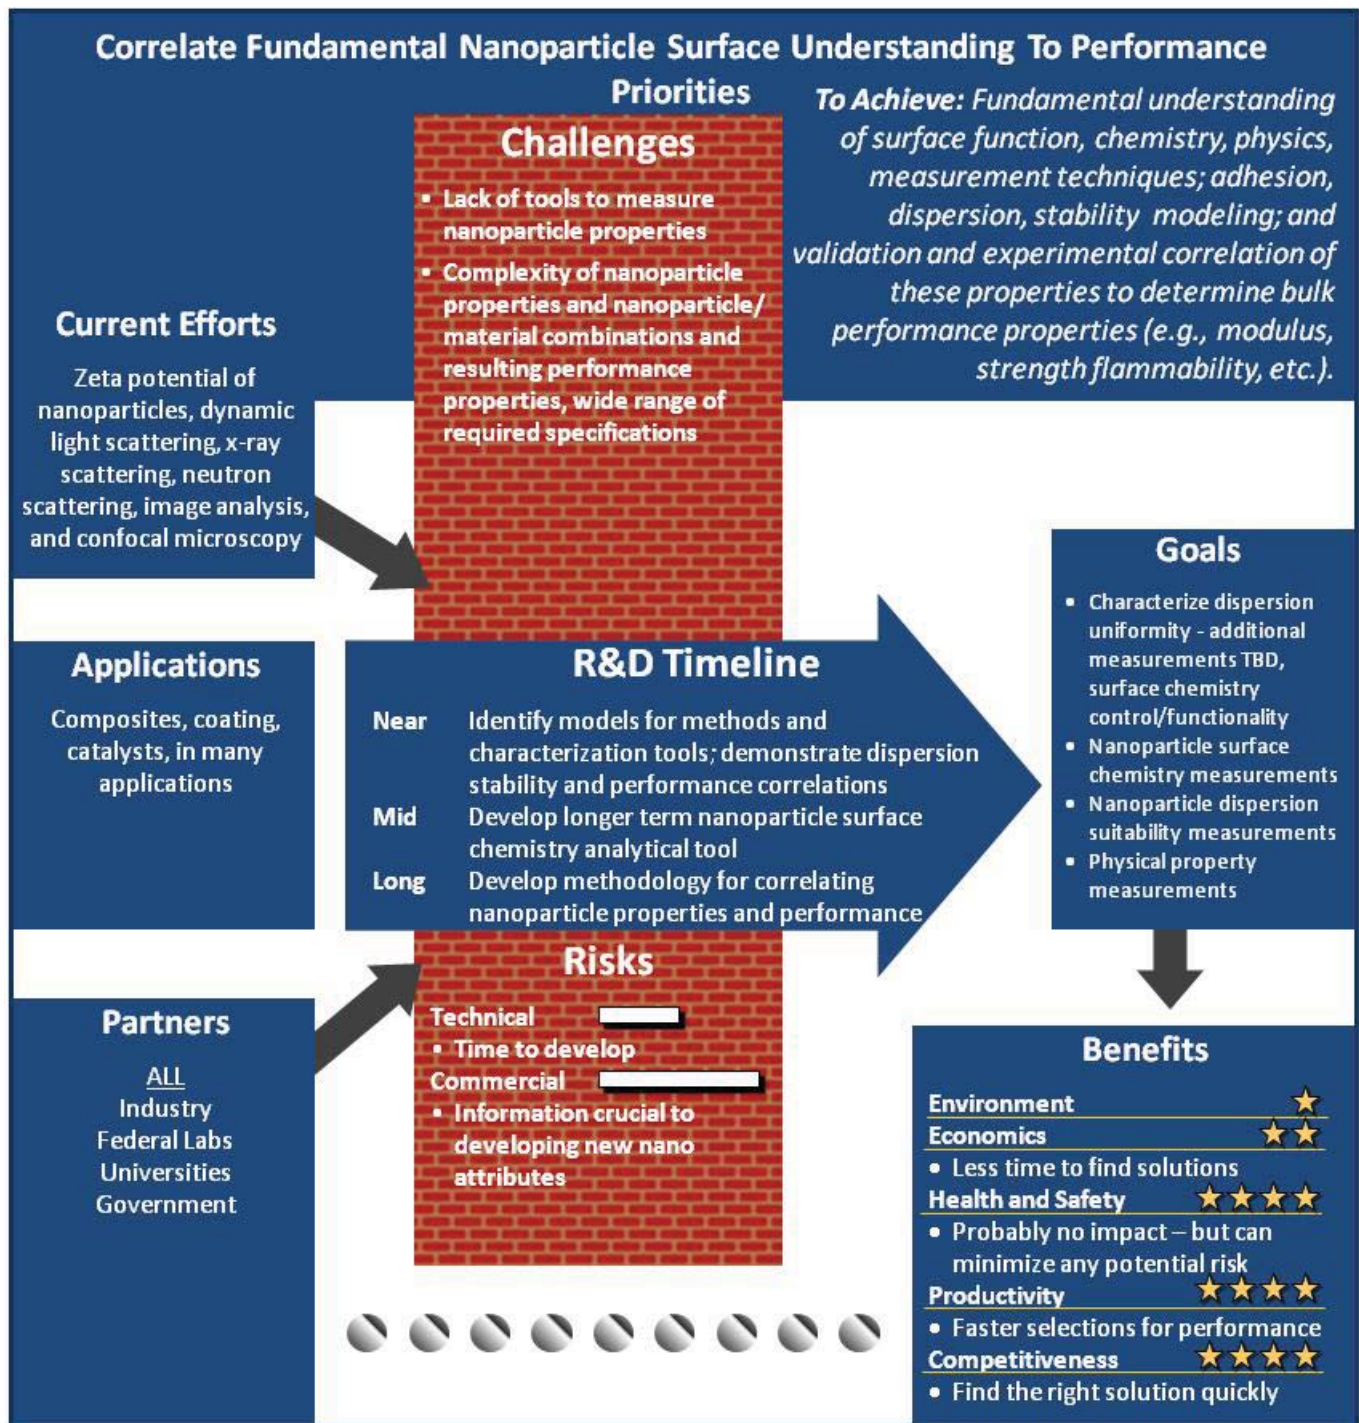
Correlate Fundamental Nanoparticle Surface Understanding To Performance

Priorities

To Achieve: Fundamental understanding of surface function, chemistry, physics, measurement techniques; adhesion, dispersion, stability modeling; and validation and experimental correlation of these properties to determine bulk performance properties (e.g., modulus, strength flammability, etc.).

Challenges

- Lack of tools to measure nanoparticle properties
- Complexity of nanoparticle properties and nanoparticle/material combinations and resulting performance properties, wide range of required specifications

Current Efforts

Zeta potential of nanoparticles, dynamic light scattering, x-ray scattering, neutron scattering, image analysis, and confocal microscopy

Applications

Composites, coating, catalysts, in many applications

R&D Timeline

Near Identify models for methods and characterization tools; demonstrate dispersion stability and performance correlations

Mid Develop longer term nanoparticle surface chemistry analytical tool

Long Develop methodology for correlating nanoparticle properties and performance

Goals

- Characterize dispersion uniformity - additional measurements TBD, surface chemistry control/functionality
- Nanoparticle surface chemistry measurements
- Nanoparticle dispersion suitability measurements
- Physical property measurements

Risks

Technical
- Time to develop
Commercial
- Information crucial to developing new nano attributes

Partners

ALL
Industry
Federal Labs
Universities
Government

Benefits

Environment ★
Economics ★★
- Less time to find solutions
Health and Safety ★★★★
- Probably no impact – but can minimize any potential risk
Productivity ★★★★
- Faster selections for performance
Competitiveness ★★★★
- Find the right solution quickly